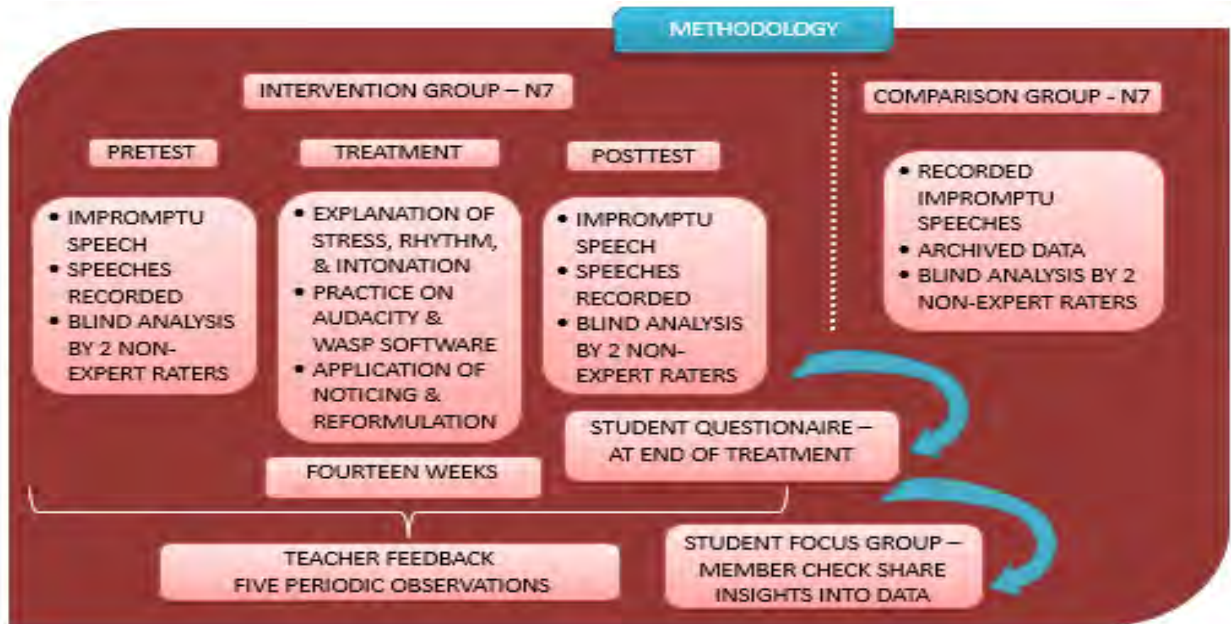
METHODOLOGY

INTERVENTION GROUP – N7

PRETEST

• IMPROMPTU SPEECH
• SPEECHES RECORDED
• BLIND ANALYSIS BY 2 NON-EXPERT RATERS

TREATMENT

• EXPLANATION OF STRESS, RHYTHM, & INTONATION
• PRACTICE ON AUDACITY & WASP SOFTWARE
• APPLICATION OF NOTICING & REFORMULATION

POSTTEST

• IMPROMPTU SPEECH
• SPEECHES RECORDED
• BLIND ANALYSIS BY 2 NON-EXPERT RATERS

COMPARISON GROUP - N7

• RECORDED IMPROMPTU SPEECHES
• ARCHIVED DATA
• BLIND ANALYSIS BY 2 NON-EXPERT RATERS

STUDENT QUESTIONAIRE – AT END OF TREATMENT

FOURTEEN WEEKS

TEACHER FEEDBACK
FIVE PERIODIC OBSERVATIONS

STUDENT FOCUS GROUP – MEMBER CHECK SHARE INSIGHTS INTO DATA